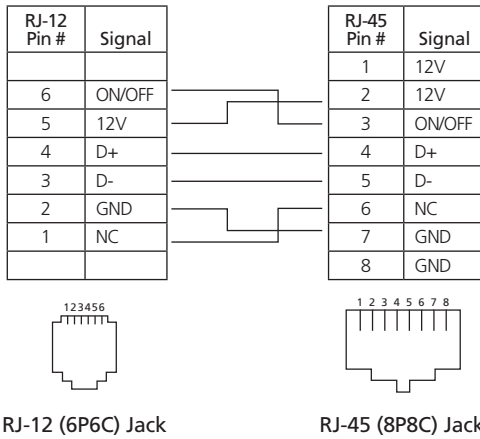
| RJ-12 Pin # | Signal |
|---|---|
| | |
| 6 | ON/OFF |
| 5 | 12V |
| 4 | D+ |
| 3 | D- |
| 2 | GND |
| 1 | NC |
| | |

| RJ-45 Pin # | Signal |
|---|---|
| 1 | 12V |
| 2 | 12V |
| 3 | ON/OFF |
| 4 | D+ |
| 5 | D- |
| 6 | NC |
| 7 | GND |
| 8 | GND |

123456

1 2 3 4 5 6 7 8

RJ-12 (6P6C) Jack

RJ-45 (8P8C) Jack